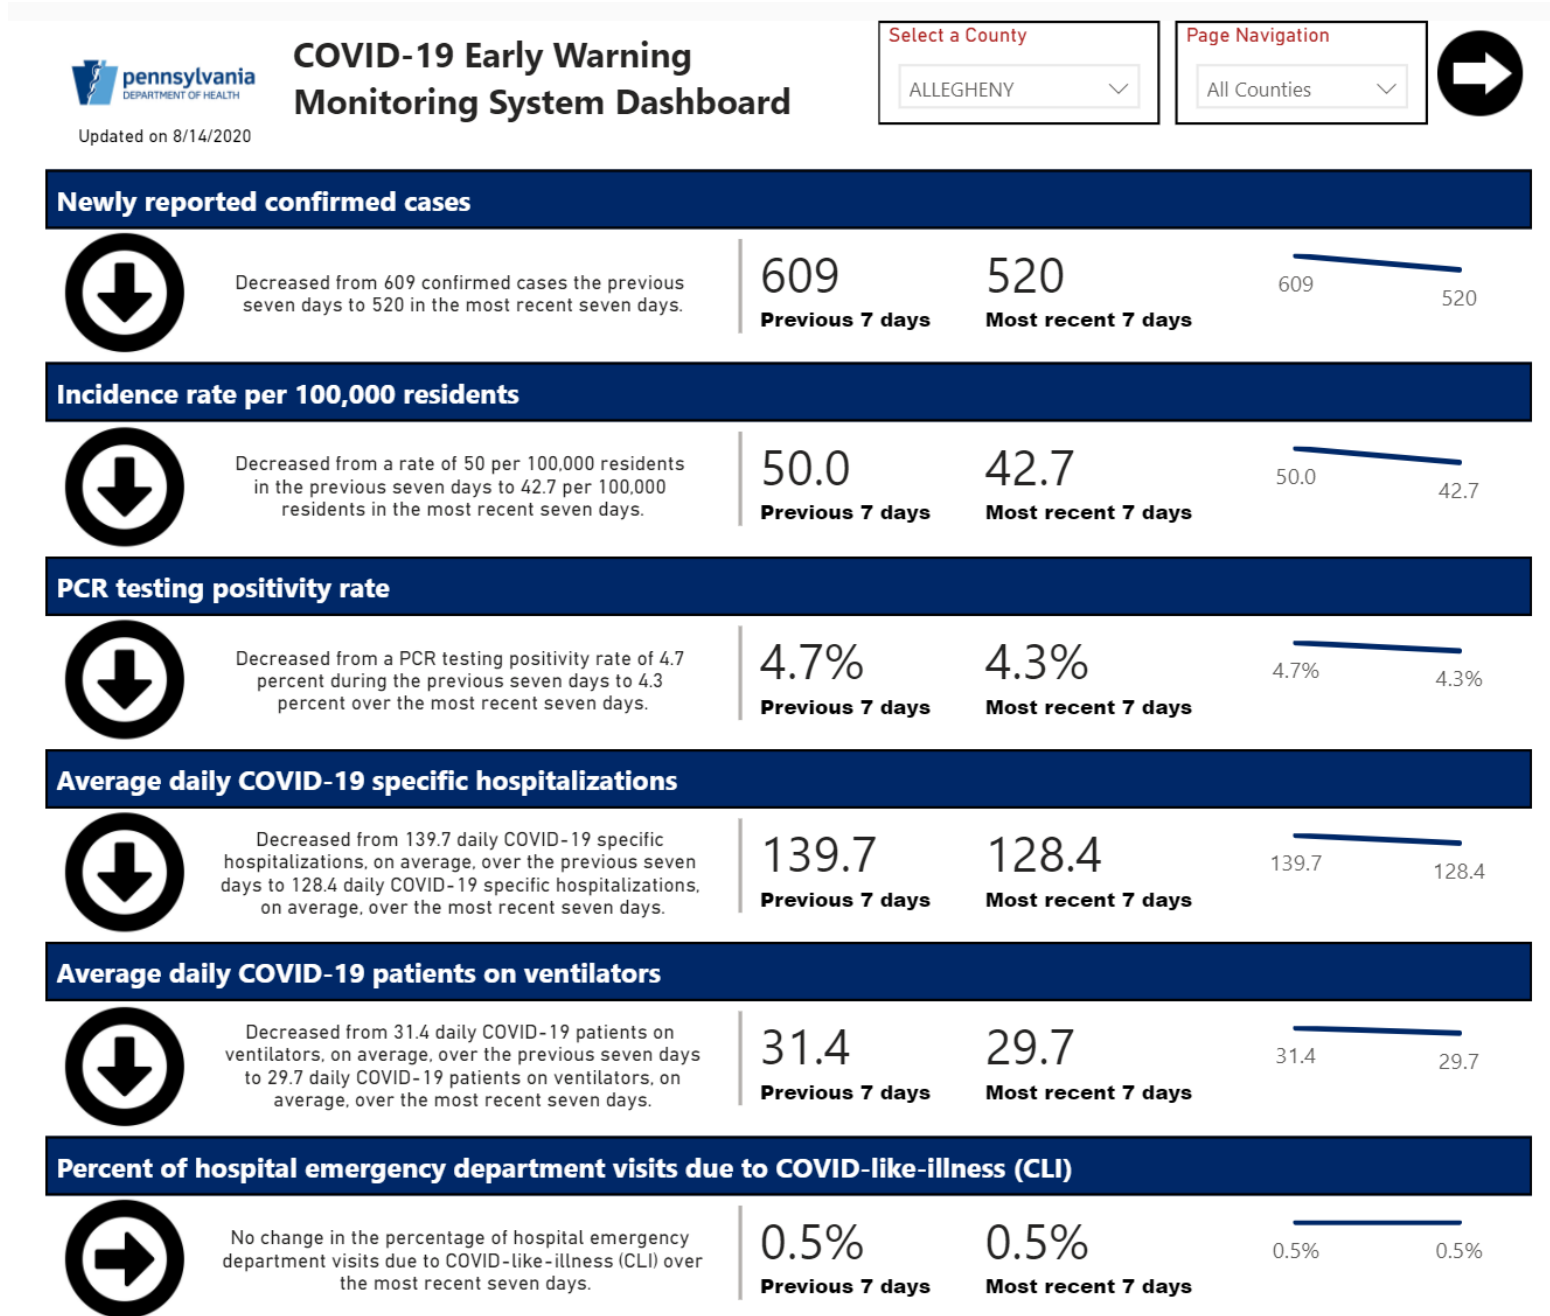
pennsylvania
DEPARTMENT OF HEALTH

Updated on 8/14/2020

COVID-19 Early Warning Monitoring System Dashboard

Select a County
ALLEGHENY

Page Navigation
All Counties

Newly reported confirmed cases

Decreased from 609 confirmed cases the previous seven days to 520 in the most recent seven days.

609
Previous 7 days

520
Most recent 7 days

609 520

Incidence rate per 100,000 residents

Decreased from a rate of 50 per 100,000 residents in the previous seven days to 42.7 per 100,000 residents in the most recent seven days.

50.0
Previous 7 days

42.7
Most recent 7 days

50.0 42.7

PCR testing positivity rate

Decreased from a PCR testing positivity rate of 4.7 percent during the previous seven days to 4.3 percent over the most recent seven days.

4.7%
Previous 7 days

4.3%
Most recent 7 days

4.7% 4.3%

Average daily COVID-19 specific hospitalizations

Decreased from 139.7 daily COVID-19 specific hospitalizations, on average, over the previous seven days to 128.4 daily COVID-19 specific hospitalizations, on average, over the most recent seven days.

139.7
Previous 7 days

128.4
Most recent 7 days

139.7 128.4

Average daily COVID-19 patients on ventilators

Decreased from 31.4 daily COVID-19 patients on ventilators, on average, over the previous seven days to 29.7 daily COVID-19 patients on ventilators, on average, over the most recent seven days.

31.4
Previous 7 days

29.7
Most recent 7 days

31.4 29.7

Percent of hospital emergency department visits due to COVID-like-illness (CLI)

No change in the percentage of hospital emergency department visits due to COVID-like-illness (CLI) over the most recent seven days.

0.5%
Previous 7 days

0.5%
Most recent 7 days

0.5% 0.5%